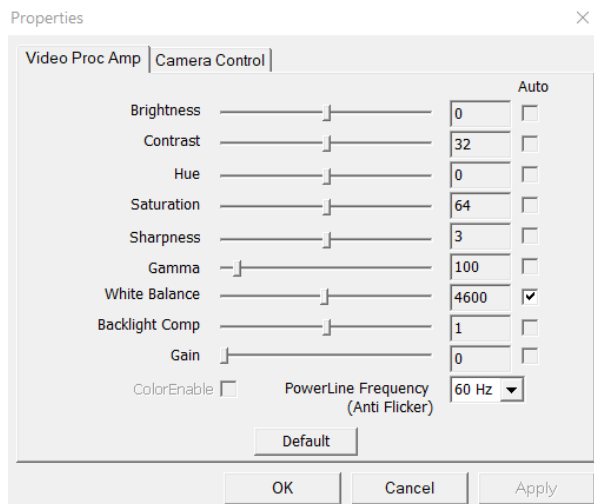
Properties

Video Proc Amp | Camera Control

Auto

Brightness 0

Contrast 32

Hue 0

Saturation 64

Sharpness 3

Gamma 100

White Balance 4600

Backlight Comp 1

Gain 0

ColorEnable

PowerLine Frequency (Anti Flicker) 60 Hz

Default

OK Cancel Apply